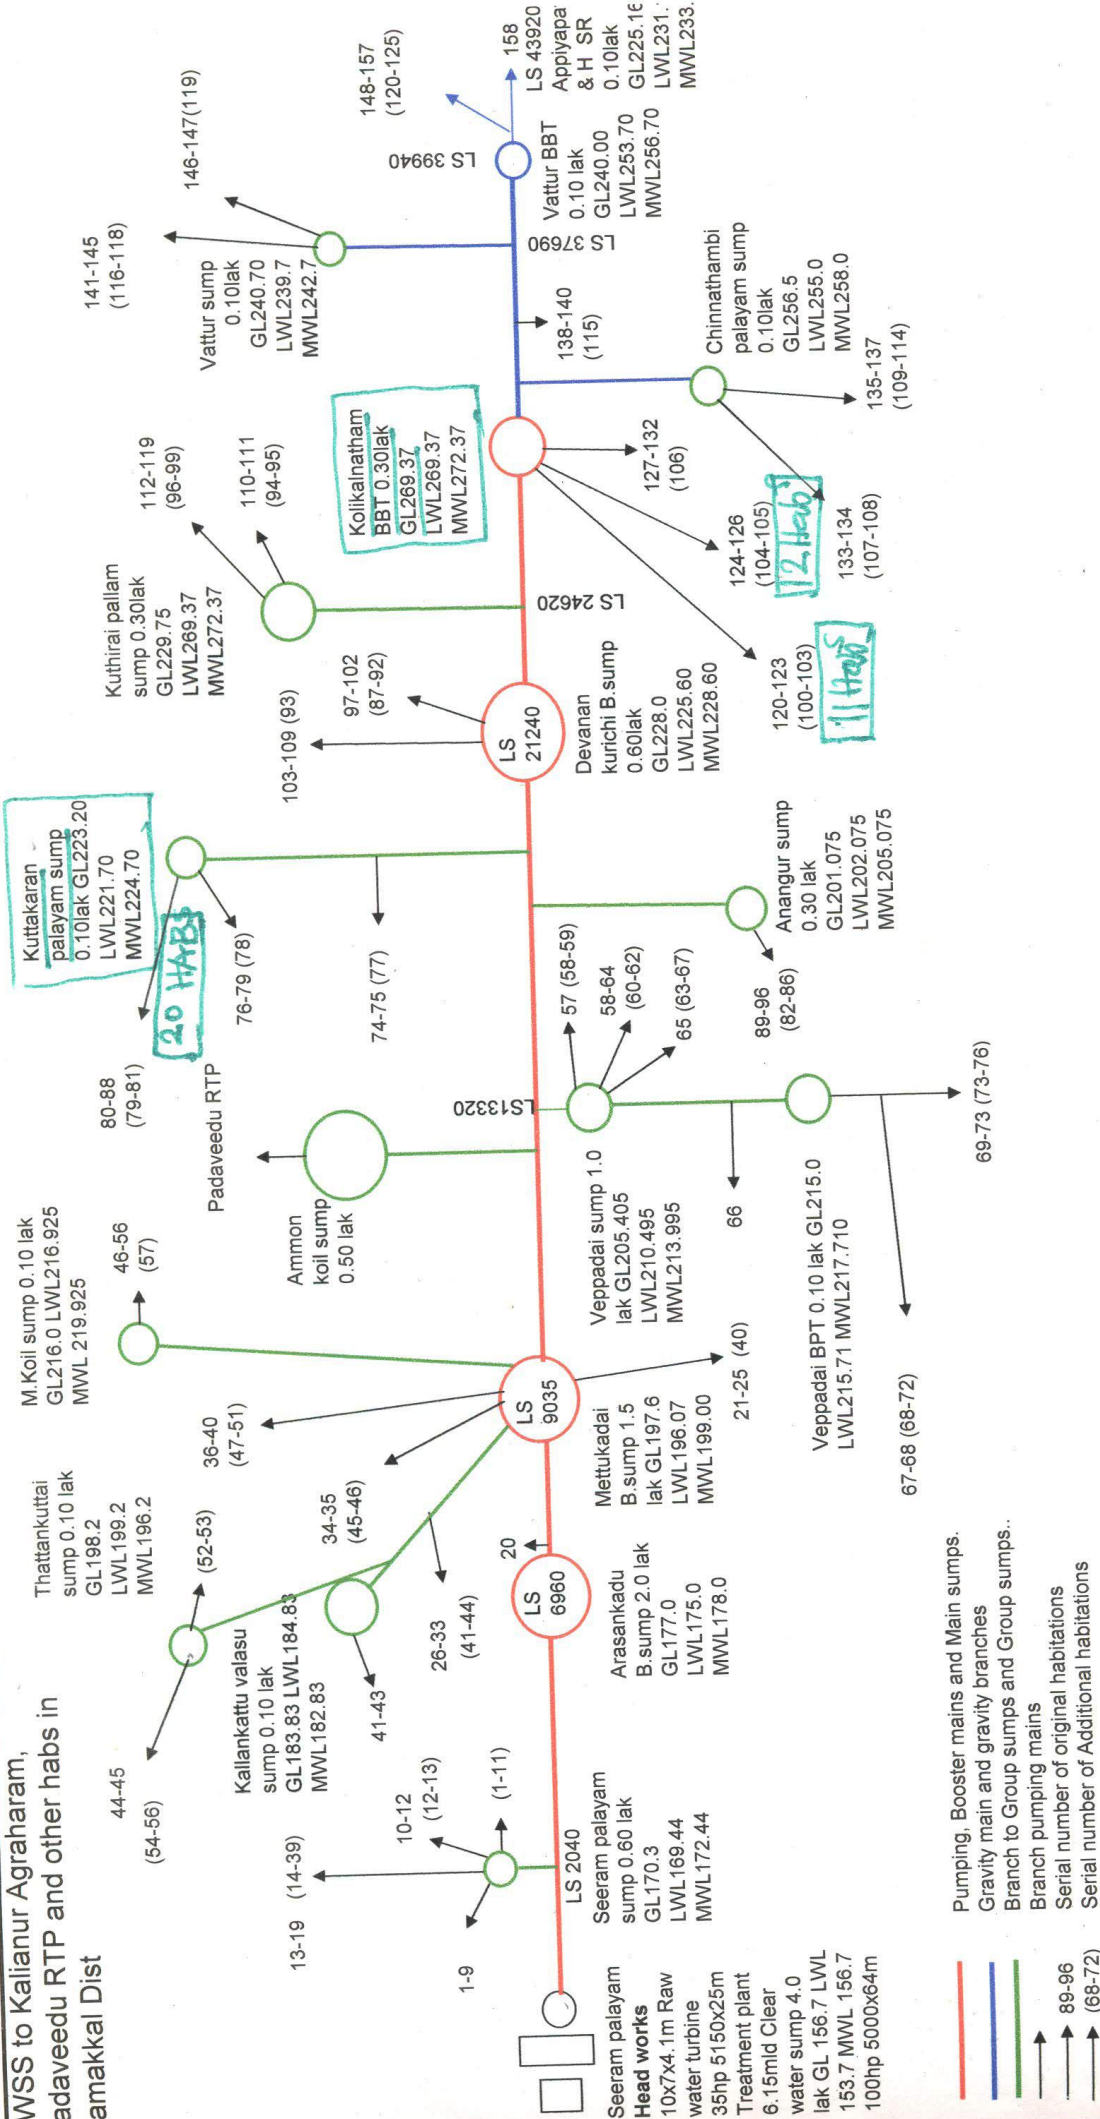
WSS to Kalianur Agraharam, adaveedu RTP and other habs in amakkal Dist

Seeram palayam Head works 10x7x4.1m Raw water turbine 35hp 5150x25m Treatment plant 6.15mld Clear water sump 4.0 lak GL 156.7 LWL 153.7 MWL 156.7 100hp 5000x64m

1-9

13-19 (14-39)

10-12 (12-13)

(1-11)

LS 2040

Seeram palayam sump 0.60 lak GL170.3 LWL169.44 MWL172.44

44-45 (54-56)

Kallankattu valasu sump 0.10 lak GL183.83 LWL184.83 MWL182.83

41-43

26-33 (41-44)

Thattankuttai sump 0.10 lak GL198.2 LWL199.2 MWL196.2

(52-53)

34-35 (45-46)

20

LS 6960

Arasankadu B.sump 2.0 lak GL177.0 LWL175.0 MWL178.0

36-40 (47-51)

LS 9035

Mettukadai B.sump 1.5 lak GL197.6 LWL196.07 MWL199.00

21-25 (40)

M.Koil sump 0.10 lak GL216.0 LWL216.925 MWL 219.925

46-56 (57)

Ammon koil sump 0.50 lak

Padaveedu RTP

Veppadai sump 1.0 lak GL205.405 LWL210.495 MWL213.995

66

67-68 (68-72)

Veppadai BPT 0.10 lak GL215.0 LWL215.71 MWL217.710

69-73 (73-76)

80-88 (79-81)

LS13320

57 (58-59)

58-64 (60-62)

65 (63-67)

89-96 (82-86)

Kuttakaran palayam sump 0.10lak GL223.20 LWL221.70 MWL224.70

20 HABS

76-79 (78)

74-75 (77)

Anangur sump 0.30 lak GL201.075 LWL202.075 MWL205.075

103-109 (93)

97-102 (87-92)

LS 21240

Devanan kurichi B.sump 0.60lak GL228.0 LWL225.60 MWL228.60

Kuthirai pallam sump 0.30lak GL229.75 LWL269.37 MWL272.37

112-119 (96-99)

110-111 (94-95)

LS 24620

120-123 (100-103)

11 Habs

124-126 (104-105)

12 Hab

133-134 (107-108)

Kolikalnatham BBT 0.30lak GL269.37 LWL269.37 MWL272.37

127-132 (106)

Chinnathambi palayam sump 0.10lak GL256.5 LWL255.0 MWL258.0

135-137 (109-114)

138-140 (115)

LS 37690

Vattur sump 0.10lak GL240.70 LWL239.7 MWL242.7

141-145 (116-118)

146-147(119)

LS 39940

Vattur BBT 0.10 lak GL240.00 LWL253.70 MWL256.70

148-157 (120-125)

158 LS 43920 Appiyapa & H SR 0.10lak GL225.1 LWL231. MWL233.

Pumping, Booster mains and Main sumps.
Gravity main and gravity branches
Branch to Group sumps and Group sumps..
Branch pumping mains
89-96 Serial number of original habitations
(68-72) Serial number of Additional habitations